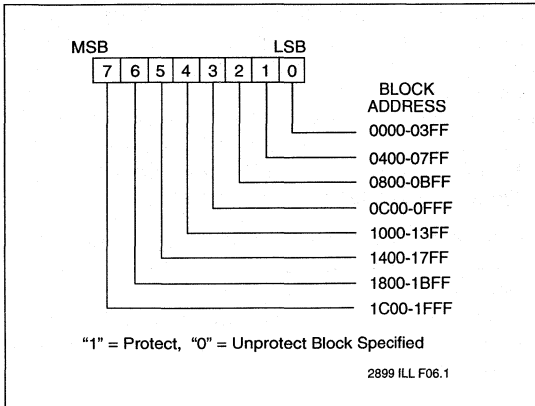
MSB LSB

| 7 | 6 | 5 | 4 | 3 | 2 | 1 | 0 |
|---|---|---|---|---|---|---|---|

BLOCK ADDRESS

0000-03FF

0400-07FF

0800-0BFF

0C00-0FFF

1000-13FF

1400-17FF

1800-1BFF

1C00-1FFF

"1" = Protect, "0" = Unprotect Block Specified

2899 ILL F06.1